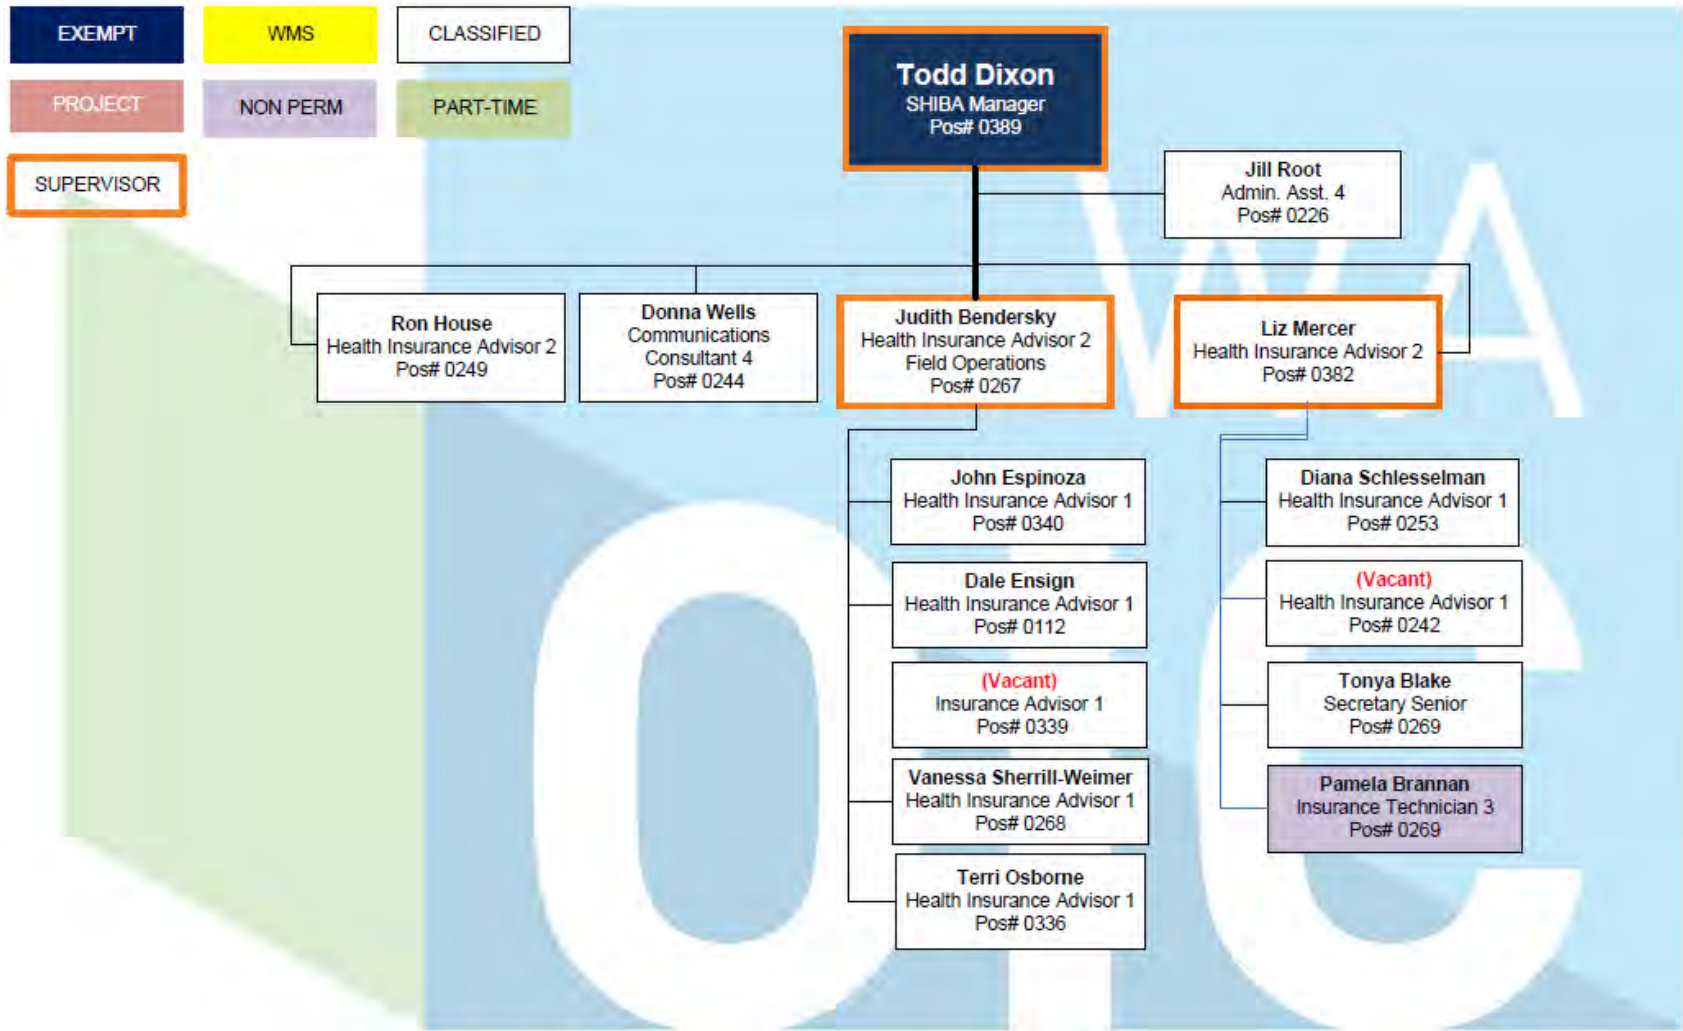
EXEMPT

WMS

CLASSIFIED

PROJECT

NON PERM

PART-TIME

SUPERVISOR

**Todd Dixon**
SHIBA Manager
Pos# 0389

**Jill Root**
Admin. Asst. 4
Pos# 0226

**Ron House**
Health Insurance Advisor 2
Pos# 0249

**Donna Wells**
Communications Consultant 4
Pos# 0244

**Judith Bendersky**
Health Insurance Advisor 2
Field Operations
Pos# 0267

**Liz Mercer**
Health Insurance Advisor 2
Pos# 0382

**John Espinoza**
Health Insurance Advisor 1
Pos# 0340

**Dale Ensign**
Health Insurance Advisor 1
Pos# 0112

(Vacant)
Insurance Advisor 1
Pos# 0339

**Vanessa Sherrill-Weimer**
Health Insurance Advisor 1
Pos# 0268

**Terri Osborne**
Health Insurance Advisor 1
Pos# 0336

**Diana Schlesselman**
Health Insurance Advisor 1
Pos# 0253

(Vacant)
Health Insurance Advisor 1
Pos# 0242

**Tonya Blake**
Secretary Senior
Pos# 0269

**Pamela Brannan**
Insurance Technician 3
Pos# 0269

WA OIC